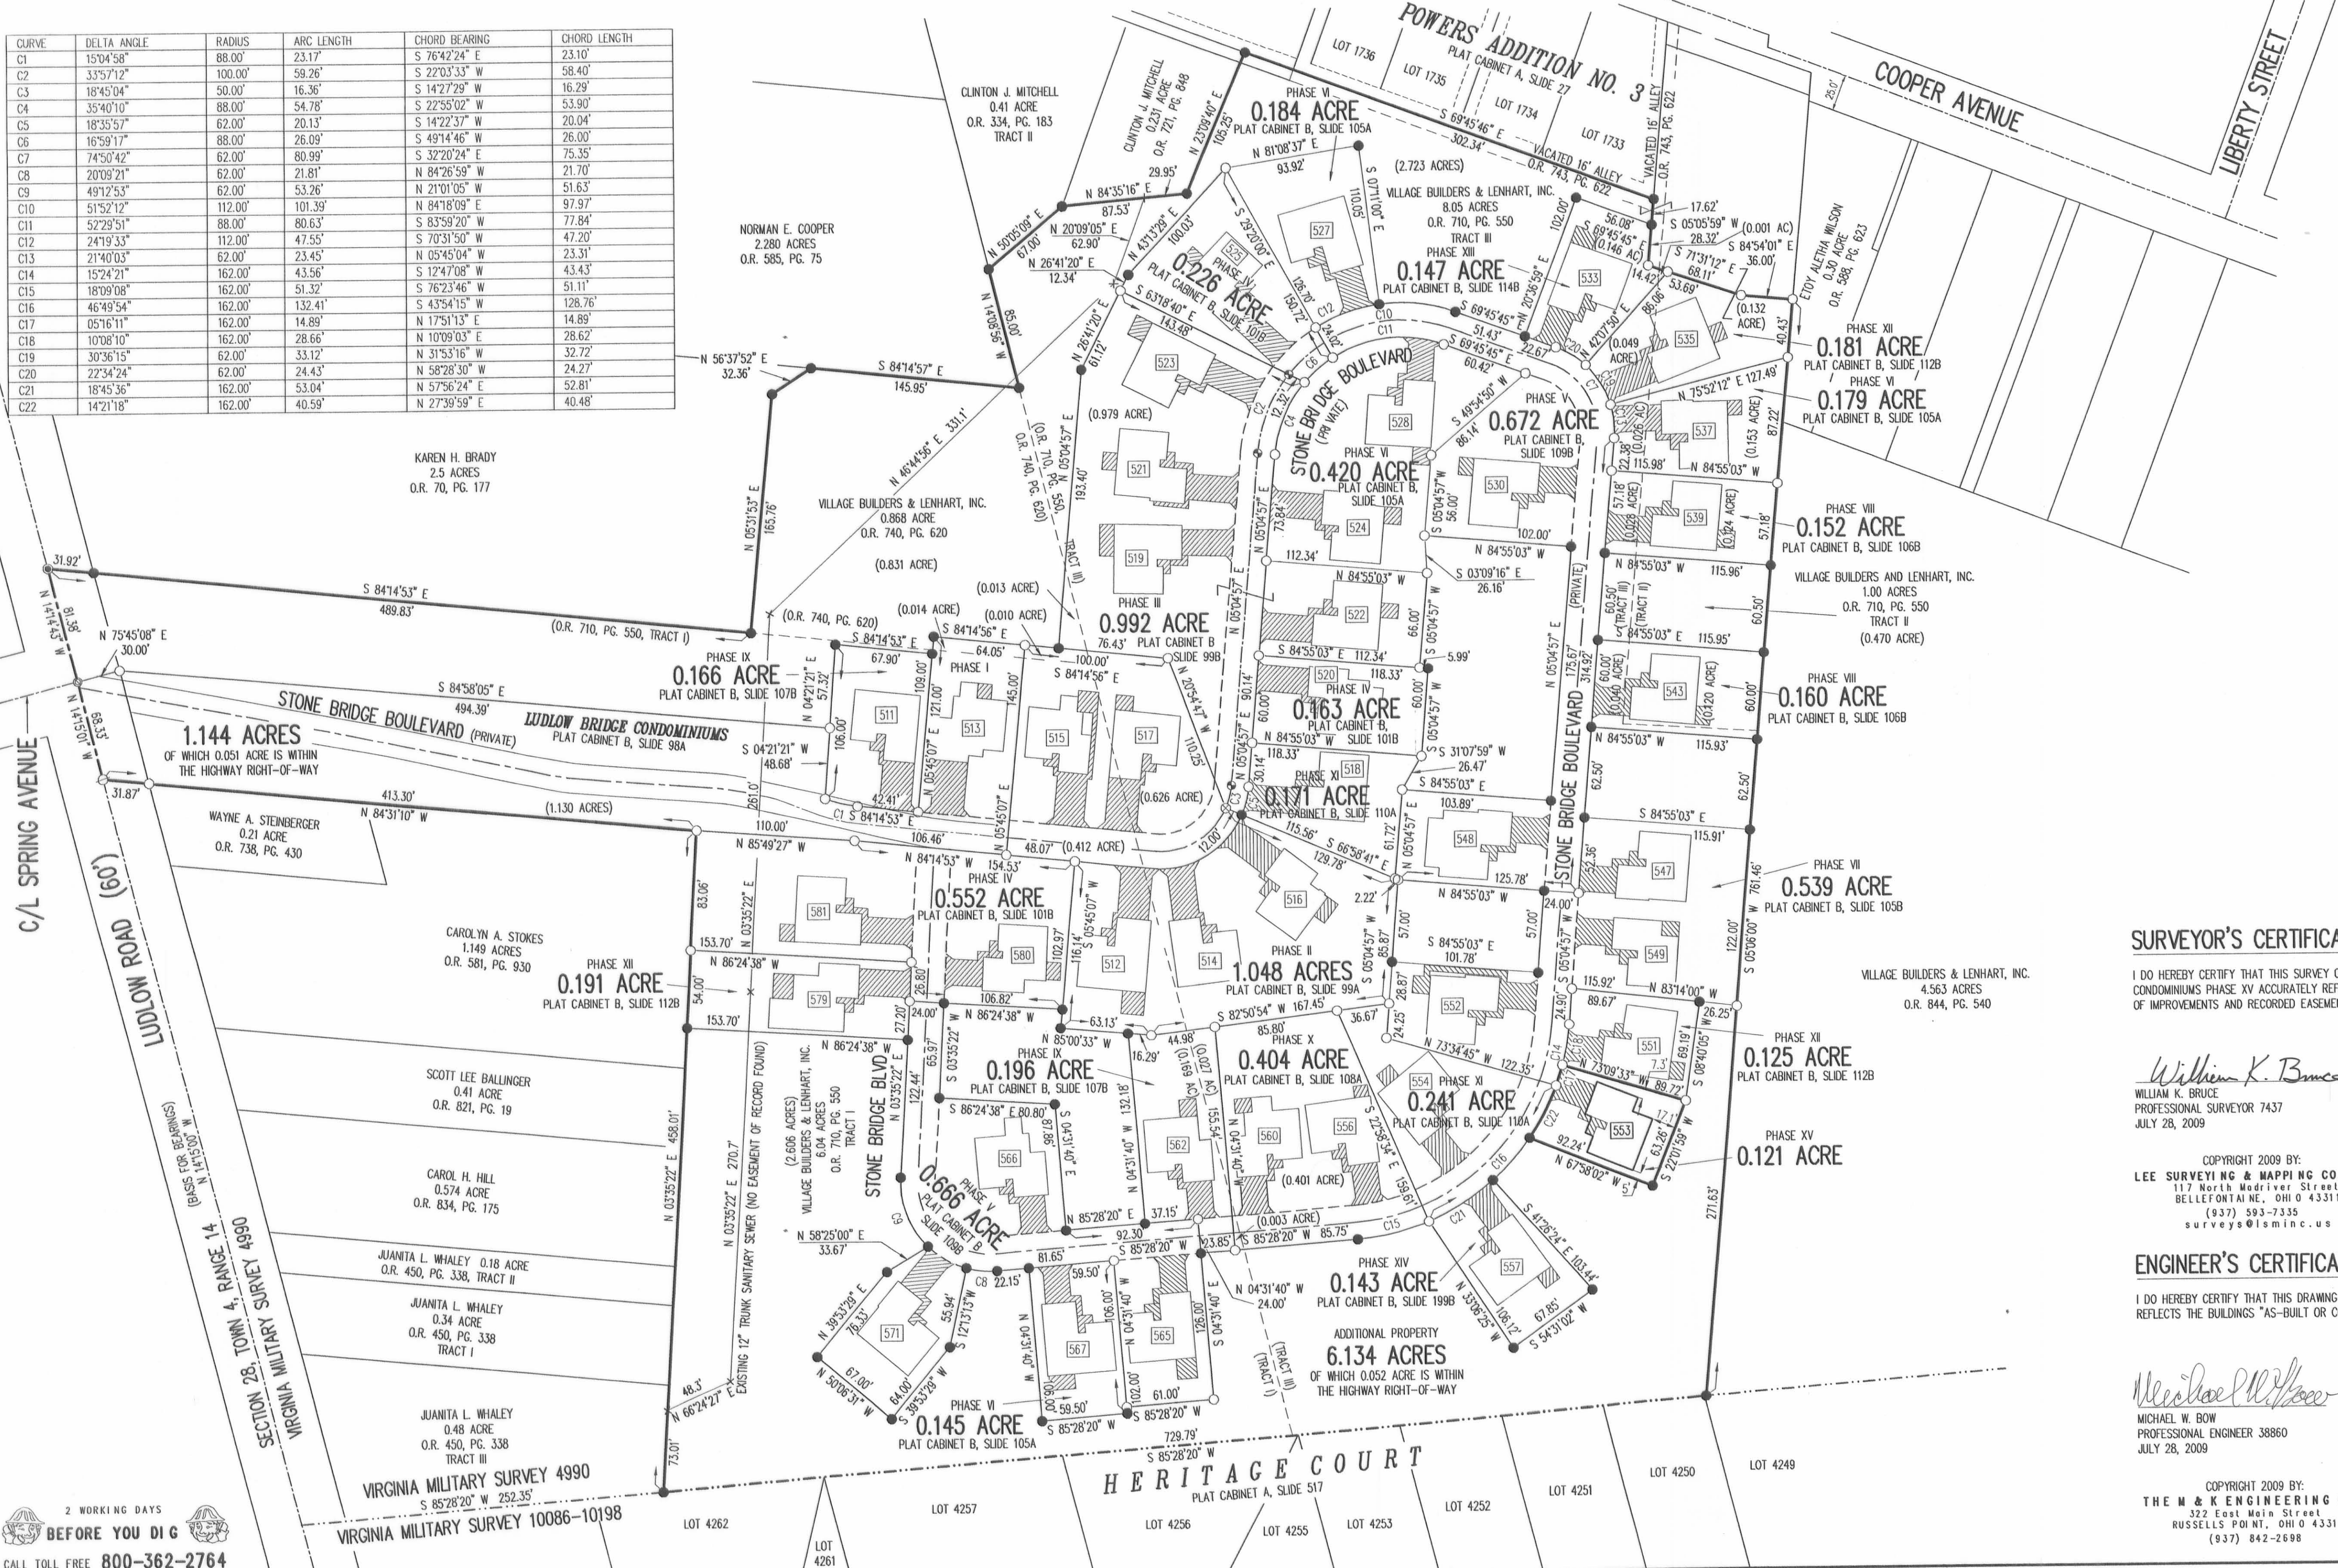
| CURVE | DELTA ANGLE | RADIUS | ARC LENGTH | CHORD BEARING | CHORD LENGTH |
|---|---|---|---|---|---|
| C1 | 15°04'58" | 88.00' | 23.17' | S 76°42'24" E | 23.10' |
| C2 | 33°57'12" | 100.00' | 59.26' | S 22°03'33" W | 58.40' |
| C3 | 18°45'04" | 50.00' | 16.36' | S 14°27'29" W | 16.29' |
| C4 | 35°40'10" | 88.00' | 54.78' | S 22°55'02" W | 53.90' |
| C5 | 18°35'57" | 62.00' | 20.13' | S 14°22'37" W | 20.04' |
| C6 | 16°59'17" | 88.00' | 26.09' | S 49°14'46" W | 26.00' |
| C7 | 74°50'42" | 62.00' | 80.99' | S 32°20'24" E | 75.35' |
| C8 | 20°09'21" | 62.00' | 21.81' | N 84°26'59" W | 21.70' |
| C9 | 49°12'53" | 62.00' | 53.26' | N 21°01'05" W | 51.63' |
| C10 | 51°52'12" | 112.00' | 101.39' | N 84°18'09" E | 97.97' |
| C11 | 52°29'51" | 88.00' | 80.63' | S 83°59'20" W | 77.84' |
| C12 | 24°19'33" | 112.00' | 47.55' | S 70°31'50" W | 47.20' |
| C13 | 21°40'03" | 62.00' | 23.45' | N 05°45'04" W | 23.31' |
| C14 | 15°24'21" | 162.00' | 43.56' | S 12°47'08" W | 43.43' |
| C15 | 18°09'08" | 162.00' | 51.32' | S 76°23'46" W | 51.11' |
| C16 | 46°49'54" | 162.00' | 132.41' | S 43°54'15" W | 128.76' |
| C17 | 05°16'11" | 162.00' | 14.89' | N 17°51'13" E | 14.89' |
| C18 | 10°08'10" | 162.00' | 28.66' | N 10°09'03" E | 28.62' |
| C19 | 30°36'15" | 62.00' | 33.12' | N 31°53'16" W | 32.72' |
| C20 | 22°34'24" | 62.00' | 24.43' | N 58°28'30" W | 24.27' |
| C21 | 18°45'36" | 162.00' | 53.04' | N 57°56'24" E | 52.81' |
| C22 | 14°21'18" | 162.00' | 40.59' | N 27°39'59" E | 40.48' |

POWERS ADDITION NO. 3
PLAT CABINET A, SLIDE 27
LOT 1736 LOT 1735 LOT 1734 LOT 1733
COOPER AVENUE
LIBERTY STREET
VACATED 16' ALLEY O.R. 743, PG. 622
CLINTON J. MITCHELL 0.41 ACRE O.R. 334, PG. 183 TRACT II
CLINTON J. MITCHELL 0.231 ACRE O.R. 721, PG. 848
PHASE VI 0.184 ACRE PLAT CABINET B, SLIDE 105A
(2.723 ACRES) VILLAGE BUILDERS & LENHART, INC. 8.05 ACRES O.R. 710, PG. 550 TRACT III
PHASE XIII 0.147 ACRE PLAT CABINET B, SLIDE 114B
NORMAN E. COOPER 2.280 ACRES O.R. 585, PG. 75
ETOY ALETHA WILSON 0.30 ACRE O.R. 588, PG. 623
PHASE XII 0.181 ACRE PLAT CABINET B, SLIDE 112B
PHASE VI 0.179 ACRE PLAT CABINET B, SLIDE 105A
0.226 ACRE PLAT CABINET B, SLIDE 101B
STONE BRIDGE BOULEVARD (PRIVATE)
PHASE V 0.672 ACRE PLAT CABINET B, SLIDE 109B
PHASE VI 0.420 ACRE PLAT CABINET B, SLIDE 105A
KAREN H. BRADY 2.5 ACRES O.R. 70, PG. 177
VILLAGE BUILDERS & LENHART, INC. 0.868 ACRE O.R. 740, PG. 620
(0.831 ACRE) (0.979 ACRE)
PHASE VIII 0.152 ACRE PLAT CABINET B, SLIDE 106B
VILLAGE BUILDERS AND LENHART, INC. 1.00 ACRES O.R. 710, PG. 550 TRACT II (0.470 ACRE)
PHASE III 0.992 ACRE PLAT CABINET B SLIDE 99B
PHASE IX 0.166 ACRE PLAT CABINET B, SLIDE 107B
PHASE I
PHASE VIII 0.160 ACRE PLAT CABINET B, SLIDE 106B
STONE BRIDGE BOULEVARD (PRIVATE)
LUDLOW BRIDGE CONDOMINIUMS PLAT CABINET B, SLIDE 98A
1.144 ACRES OF WHICH 0.051 ACRE IS WITHIN THE HIGHWAY RIGHT-OF-WAY
PHASE IV 0.163 ACRE PLAT CABINET B, SLIDE 101B
PHASE XI 0.171 ACRE PLAT CABINET B, SLIDE 110A
(0.626 ACRE) (1.130 ACRES) (0.412 ACRE)
WAYNE A. STEINBERGER 0.21 ACRE O.R. 738, PG. 430
C/L SPRING AVENUE
LUDLOW ROAD (60')
PHASE IV 0.552 ACRE PLAT CABINET B, SLIDE 101B
PHASE VII 0.539 ACRE PLAT CABINET B, SLIDE 105B
STONE BRIDGE BOULEVARD
CAROLYN A. STOKES 1.149 ACRES O.R. 581, PG. 930
PHASE XII 0.191 ACRE PLAT CABINET B, SLIDE 112B
PHASE II 1.048 ACRES PLAT CABINET B, SLIDE 99A
VILLAGE BUILDERS & LENHART, INC. 4.563 ACRES O.R. 844, PG. 540
PHASE XII 0.125 ACRE PLAT CABINET B, SLIDE 112B
SCOTT LEE BALLINGER 0.41 ACRE O.R. 821, PG. 19
PHASE IX 0.196 ACRE PLAT CABINET B, SLIDE 107B
PHASE X 0.404 ACRE PLAT CABINET B, SLIDE 108A
PHASE XI 0.241 ACRE PLAT CABINET B, SLIDE 110A
PHASE XV 0.121 ACRE
(2.606 ACRES) VILLAGE BUILDERS & LENHART, INC. 6.04 ACRES O.R. 710, PG. 550 TRACT I
STONE BRIDGE BLVD
EXISTING 12" TRUNK SANITARY SEWER (NO EASEMENT OF RECORD FOUND)
(BASIS FOR BEARINGS) N 14°15'00" W
CAROL H. HILL 0.574 ACRE O.R. 834, PG. 175
PHASE V 0.666 ACRE PLAT CABINET B, SLIDE 109B
(0.401 ACRE) (0.003 ACRE)
PHASE XIV 0.143 ACRE PLAT CABINET B, SLIDE 199B
JUANITA L. WHALEY 0.18 ACRE O.R. 450, PG. 338, TRACT II
JUANITA L. WHALEY 0.34 ACRE O.R. 450, PG. 338 TRACT I
SECTION 28, TOWN 4, RANGE 14 VIRGINIA MILITARY SURVEY 4990
ADDITIONAL PROPERTY 6.134 ACRES OF WHICH 0.052 ACRE IS WITHIN THE HIGHWAY RIGHT-OF-WAY
JUANITA L. WHALEY 0.48 ACRE O.R. 450, PG. 338 TRACT III
PHASE VI 0.145 ACRE PLAT CABINET B, SLIDE 105A
VIRGINIA MILITARY SURVEY 4990
VIRGINIA MILITARY SURVEY 10086-10198
HERITAGE COURT PLAT CABINET A, SLIDE 517
LOT 4262 LOT 4261 LOT 4257 LOT 4256 LOT 4255 LOT 4253 LOT 4252 LOT 4251 LOT 4250 LOT 4249
2 WORKING DAYS BEFORE YOU DIG CALL TOLL FREE 800-362-2764

SURVEYOR'S CERTIFICA
I DO HEREBY CERTIFY THAT THIS SURVEY O CONDOMINIUMS PHASE XV ACCURATELY REF OF IMPROVEMENTS AND RECORDED EASEME
William K. Bruce
WILLIAM K. BRUCE PROFESSIONAL SURVEYOR 7437 JULY 28, 2009
COPYRIGHT 2009 BY: LEE SURVEYING & MAPPING CO 117 North Madriver Street BELLEFONTAINE, OHIO 43311 (937) 593-7335 surveys@lsminc.us

ENGINEER'S CERTIFICA
I DO HEREBY CERTIFY THAT THIS DRAWING REFLECTS THE BUILDINGS "AS-BUILT OR C
Michael W. Bow
MICHAEL W. BOW PROFESSIONAL ENGINEER 38860 JULY 28, 2009
COPYRIGHT 2009 BY: THE M & K ENGINEERING 322 East Main Street RUSSELLS POINT, OHIO 4331 (937) 842-2698